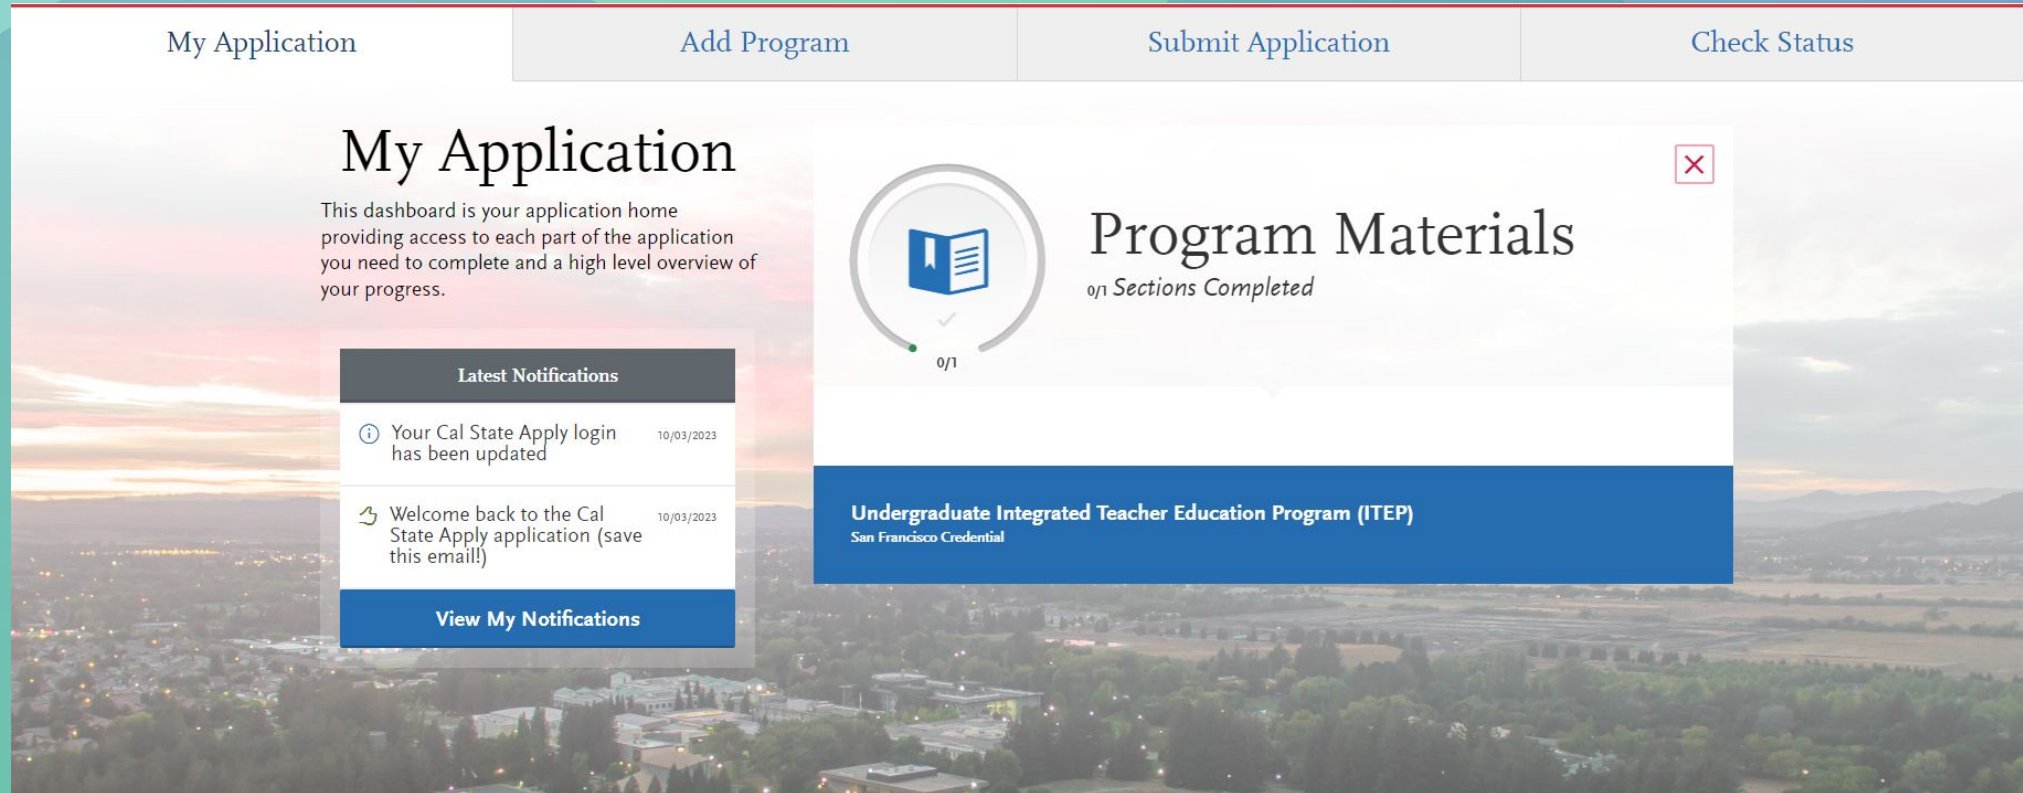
My Application | Add Program | Submit Application | Check Status

My Application

This dashboard is your application home providing access to each part of the application you need to complete and a high level overview of your progress.

Latest Notifications

Your Cal State Apply login has been updated 10/03/2023

Welcome back to the Cal State Apply application (save this email!) 10/03/2023

View My Notifications

0/1

Program Materials

0/1 Sections Completed

Undergraduate Integrated Teacher Education Program (ITEP)
San Francisco Credential